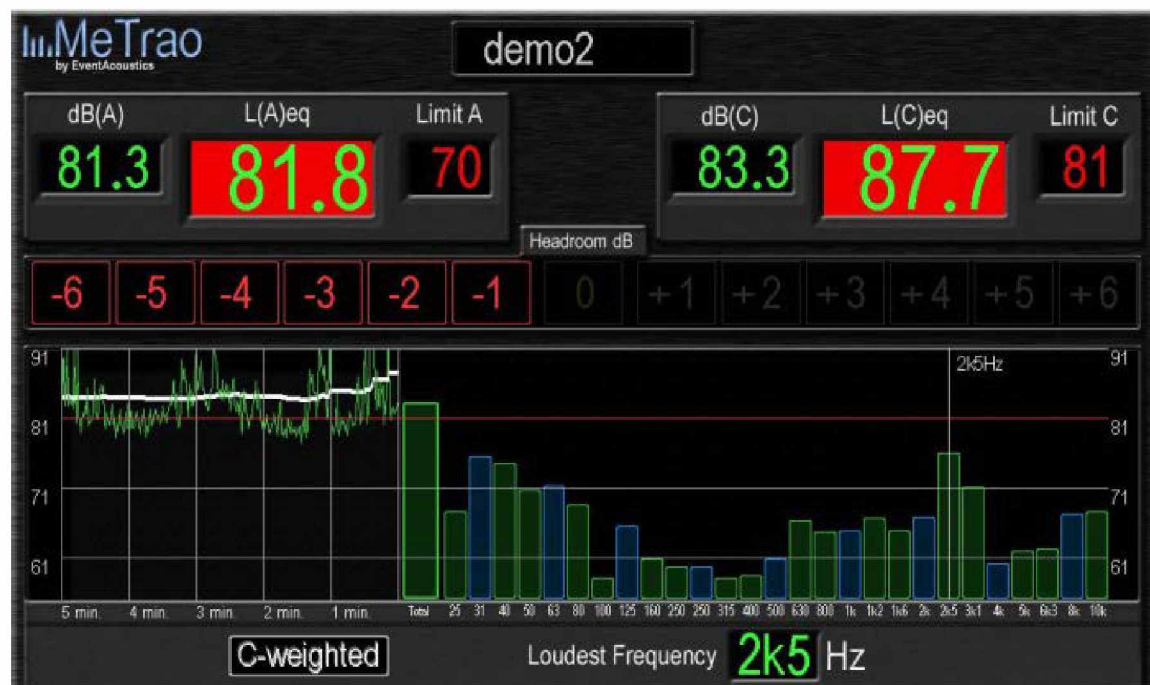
MeTrao
by EventAcoustics

demo2

dB(A) L(A)eq Limit A
81.3 81.8 70

dB(C) L(C)eq Limit C
83.3 87.7 81

Headroom dB

-6 -5 -4 -3 -2 -1 0 +1 +2 +3 +4 +5 +6

91 81 71 61

2k5Hz

91 81 71 61

5 min. 4 min. 3 min. 2 min. 1 min. Total 25 31 40 50 63 80 100 125 160 200 250 315 400 500 630 800 1k 1k2 1k6 2k 2k5 3k1 4k 5k 6k3 8k 10k

C-weighted

Loudest Frequency 2k5 Hz